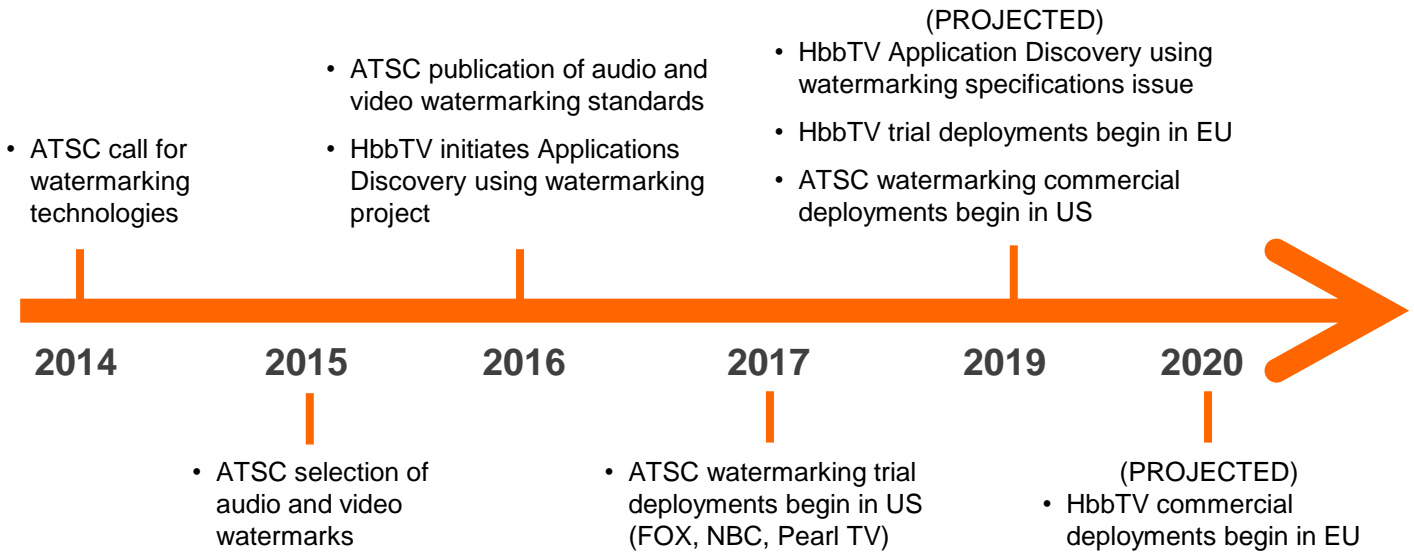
• ATSC call for watermarking technologies

• ATSC publication of audio and video watermarking standards
• HbbTV initiates Applications Discovery using watermarking project

(PROJECTED)
• HbbTV Application Discovery using watermarking specifications issue
• HbbTV trial deployments begin in EU
• ATSC watermarking commercial deployments begin in US

2014

2015

2016

2017

2019

2020

• ATSC selection of audio and video watermarks

• ATSC watermarking trial deployments begin in US (FOX, NBC, Pearl TV)

(PROJECTED)
• HbbTV commercial deployments begin in EU